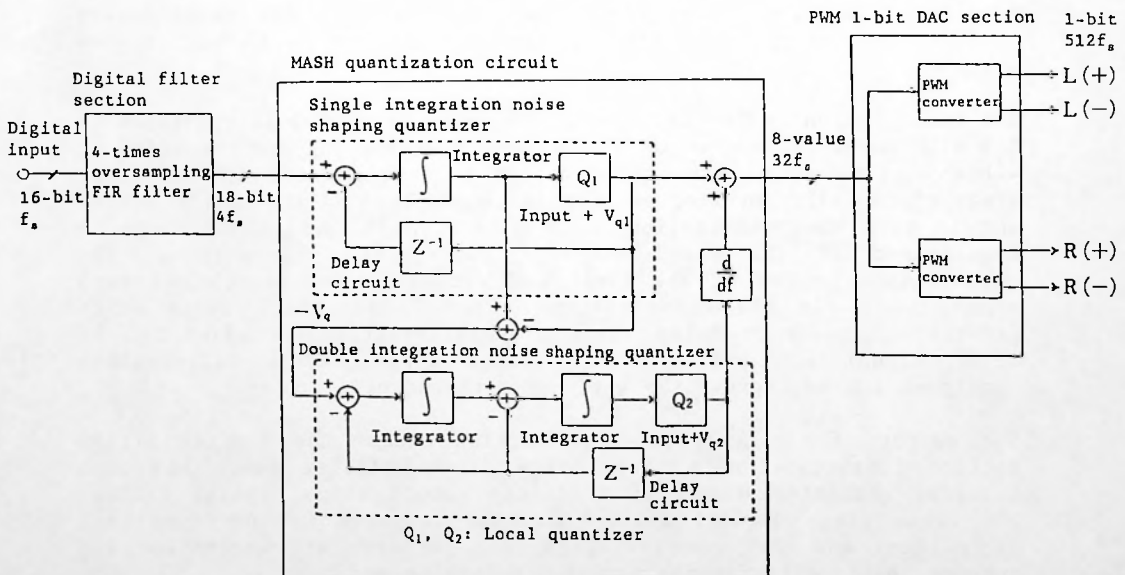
PWM 1-bit DAC section

1-bit $512f_s$

MASH quantization circuit

Digital filter section

Single integration noise shaping quantizer

Digital input

16-bit $f_s$

4-times oversampling FIR filter

18-bit $4f_s$

Integrator

$Q_1$

Input + $V_{q1}$

$Z^{-1}$

Delay circuit

8-value $32f_s$

$\frac{d}{df}$

PWM converter

L (+)

L (−)

PWM converter

R (+)

R (−)

$-V_q$

Double integration noise shaping quantizer

Integrator

Integrator

$Q_2$

Input+$V_{q2}$

$Z^{-1}$

Delay circuit

$Q_1$, $Q_2$: Local quantizer